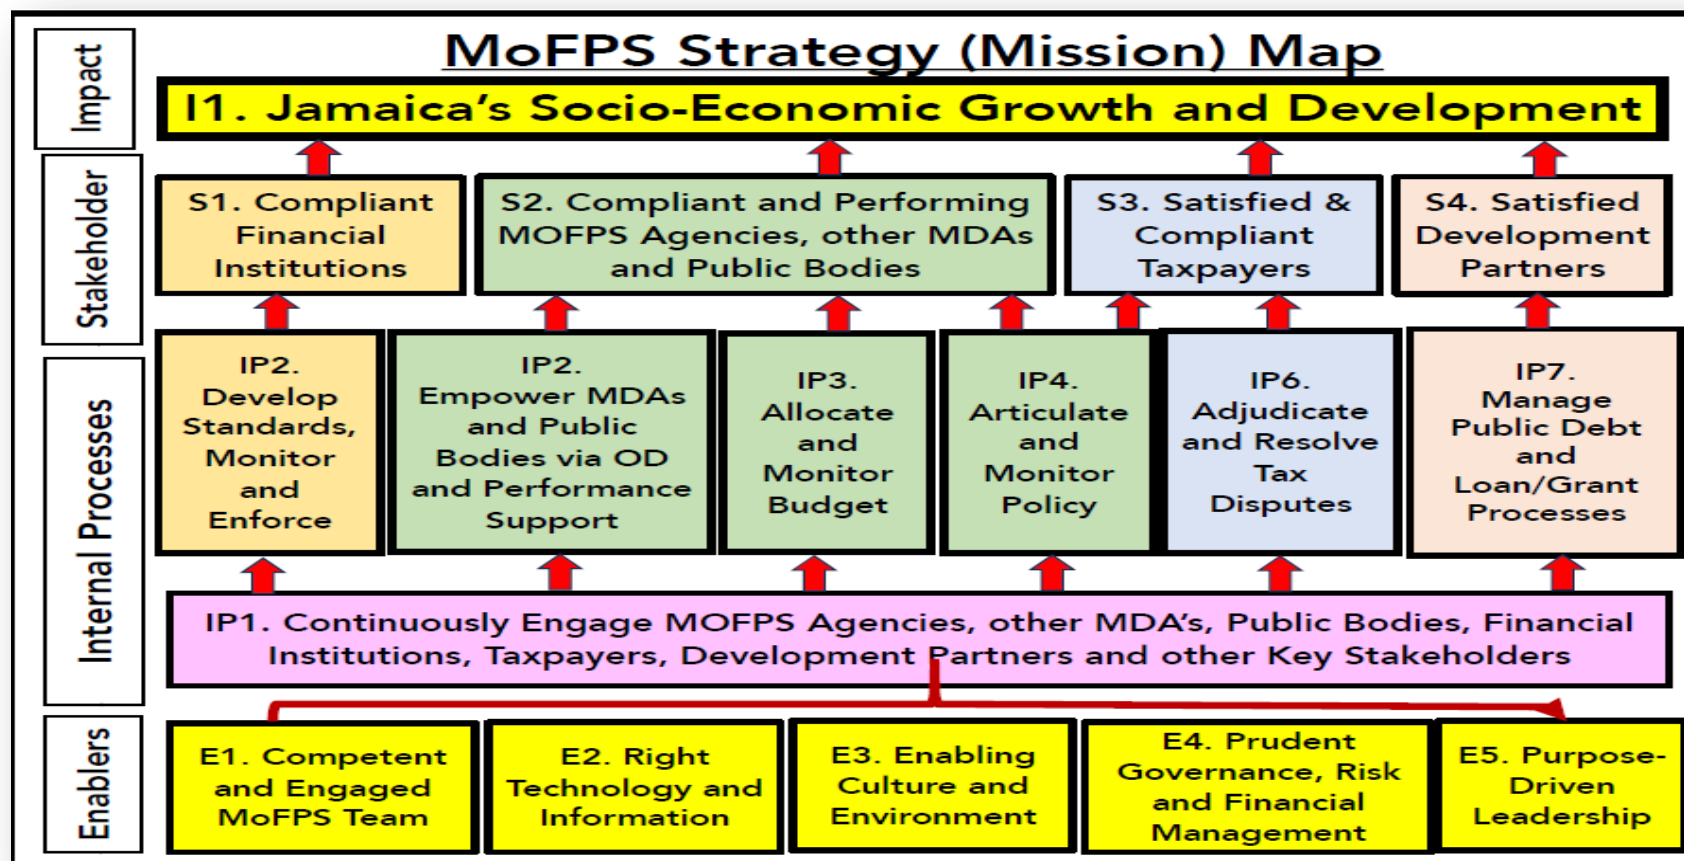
Impact

Stakeholder

Internal Processes

Enablers

MoFPS Strategy (Mission) Map

I1. Jamaica's Socio-Economic Growth and Development

S1. Compliant Financial Institutions

S2. Compliant and Performing MOFPS Agencies, other MDAs and Public Bodies

S3. Satisfied & Compliant Taxpayers

S4. Satisfied Development Partners

IP2. Develop Standards, Monitor and Enforce

IP2. Empower MDAs and Public Bodies via OD and Performance Support

IP3. Allocate and Monitor Budget

IP4. Articulate and Monitor Policy

IP6. Adjudicate and Resolve Tax Disputes

IP7. Manage Public Debt and Loan/Grant Processes

IP1. Continuously Engage MOFPS Agencies, other MDA's, Public Bodies, Financial Institutions, Taxpayers, Development Partners and other Key Stakeholders

E1. Competent and Engaged MoFPS Team

E2. Right Technology and Information

E3. Enabling Culture and Environment

E4. Prudent Governance, Risk and Financial Management

E5. Purpose-Driven Leadership